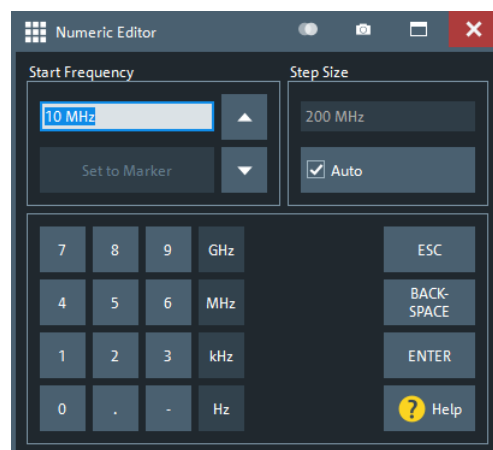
Numeric Editor

Start Frequency

10 MHz

Set to Marker

Step Size

200 MHz

Auto

| 7 | 8 | 9 | GHz |
|---|---|---|---|
| 4 | 5 | 6 | MHz |
| 1 | 2 | 3 | kHz |
| 0 | . | - | Hz |

ESC

BACK-SPACE

ENTER

Help